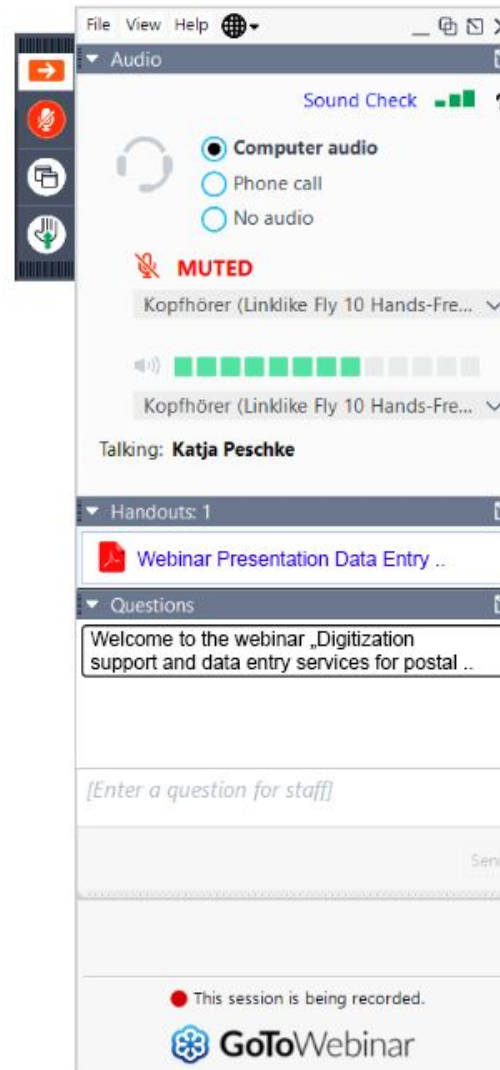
File View Help

Audio

Sound Check

Computer audio
Phone call
No audio

MUTED

Kopfhörer (Linklike Fly 10 Hands-Fre...

Kopfhörer (Linklike Fly 10 Hands-Fre...

Talking: Katja Peschke

Handouts: 1

Webinar Presentation Data Entry ..

Questions

Welcome to the webinar „Digitization support and data entry services for postal ..

[Enter a question for staff]

Sen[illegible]

This session is being recorded.

GoToWebinar